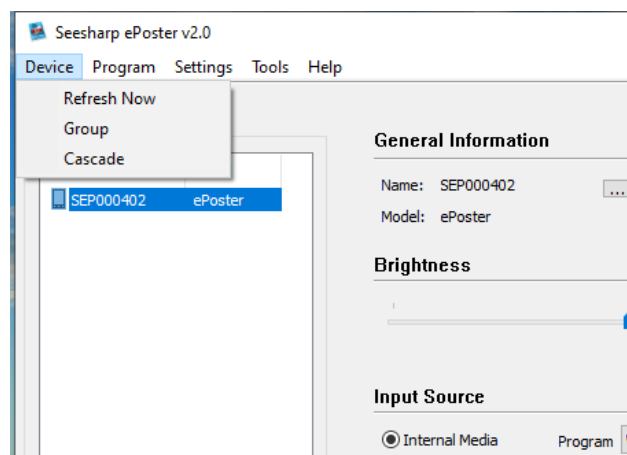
Seesharp ePoster v2.0

Device Program Settings Tools Help

Refresh Now
Group
Cascade

SEP000402 ePoster

General Information

Name: SEP000402 ...

Model: ePoster

Brightness

Input Source

Internal Media

Program